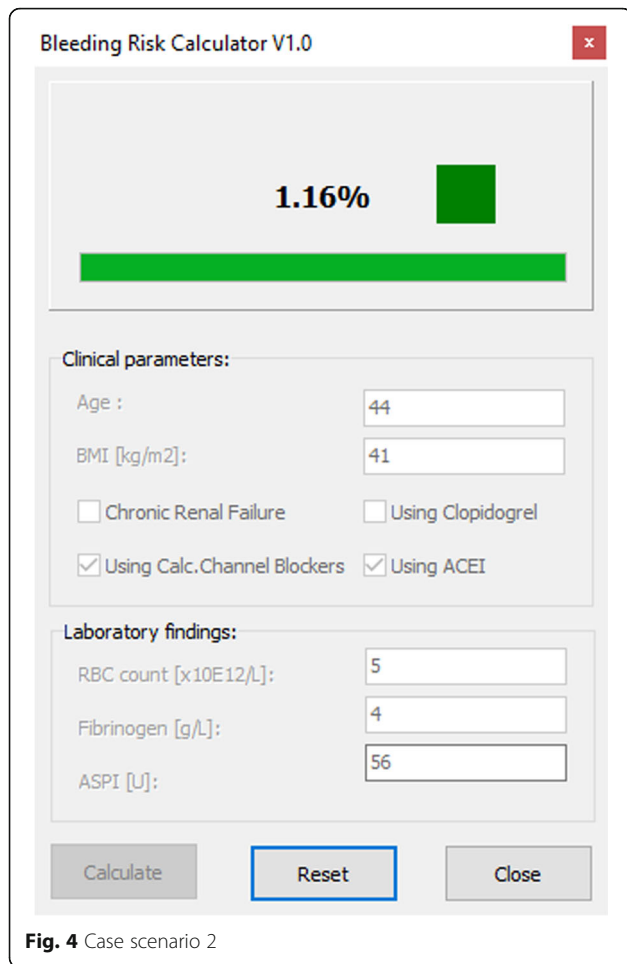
Bleeding Risk Calculator V1.0

x

1.16%

Clinical parameters:

Age : 44

BMI [kg/m2]: 41

Chronic Renal Failure

Using Clopidogrel

Using Calc.Channel Blockers

Using ACEI

Laboratory findings:

RBC count [x10E12/L]: 5

Fibrinogen [g/L]: 4

ASPI [U]: 56

Calculate

Reset

Close

**Fig. 4** Case scenario 2